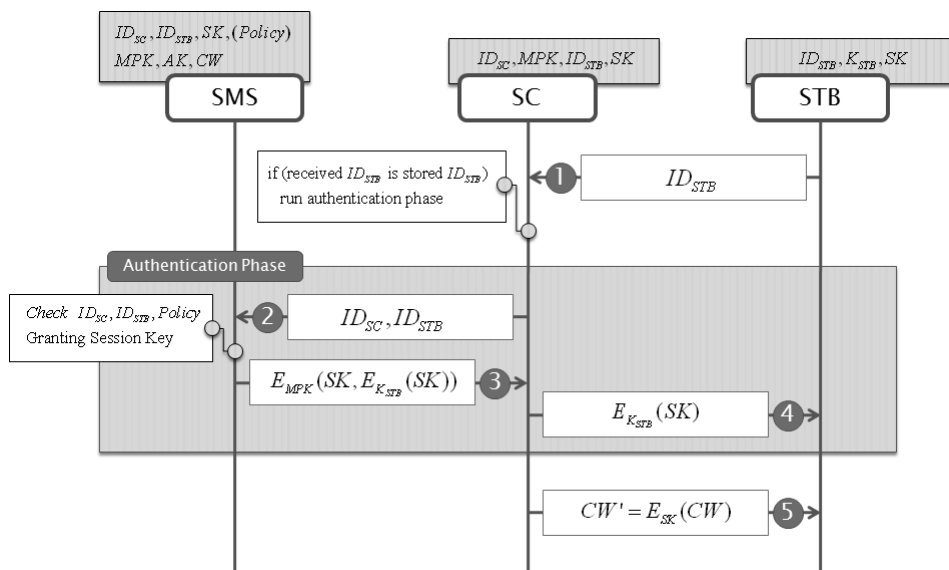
$ID_{SC}, ID_{STB}, SK, (Policy)$
$MPK, AK, CW$

SMS

$ID_{SC}, MPK, ID_{STB}, SK$

SC

$ID_{STB}, K_{STB}, SK$

STB

if (received $ID_{STB}$ is stored $ID_{STB}$)
run authentication phase

1

$ID_{STB}$

Authentication Phase

$Check\ ID_{SC}, ID_{STB}, Policy$
Granting Session Key

2

$ID_{SC}, ID_{STB}$

$E_{MPK}(SK, E_{K_{STB}}(SK))$

3

$E_{K_{STB}}(SK)$

4

$CW' = E_{SK}(CW)$

5